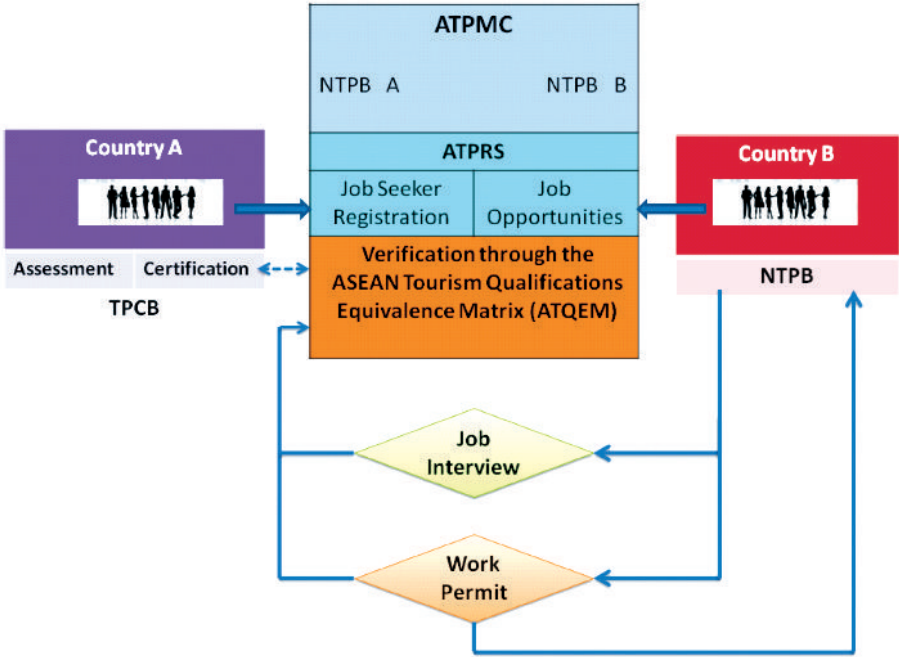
ATPMC

NTPB A

NTPB B

Country A

Assessment

Certification

TPCB

ATPRS

Job Seeker Registration

Job Opportunities

Verification through the ASEAN Tourism Qualifications Equivalence Matrix (ATQEM)

Country B

NTPB

Job Interview

Work Permit